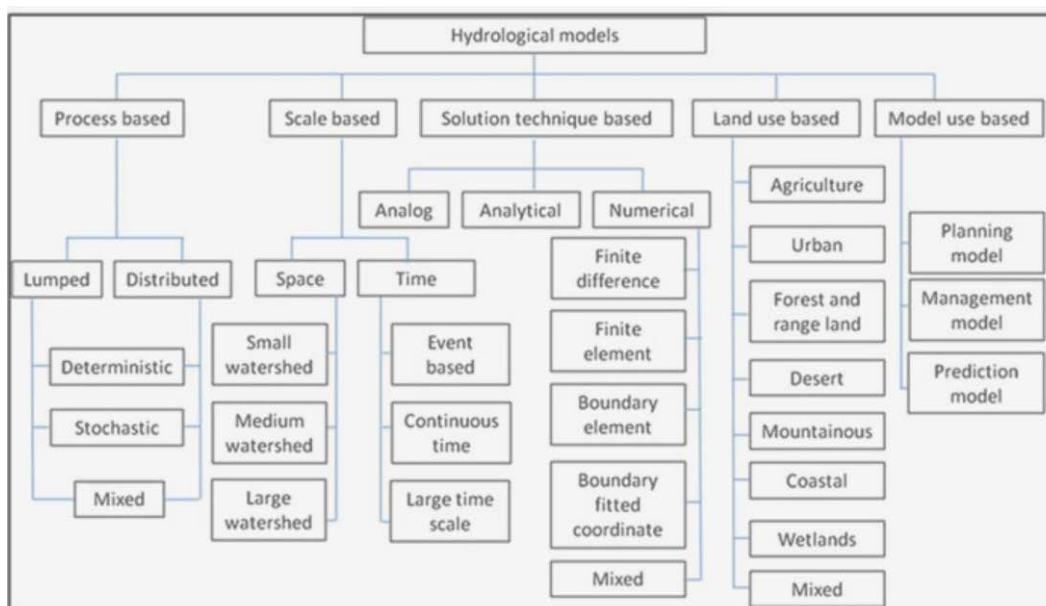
Hydrological models

Process based

Lumped

Distributed

Deterministic

Stochastic

Mixed

Scale based

Space

Small watershed

Medium watershed

Large watershed

Time

Event based

Continuous time

Large time scale

Solution technique based

Analog

Analytical

Numerical

Finite difference

Finite element

Boundary element

Boundary fitted coordinate

Mixed

Land use based

Agriculture

Urban

Forest and range land

Desert

Mountainous

Coastal

Wetlands

Mixed

Model use based

Planning model

Management model

Prediction model